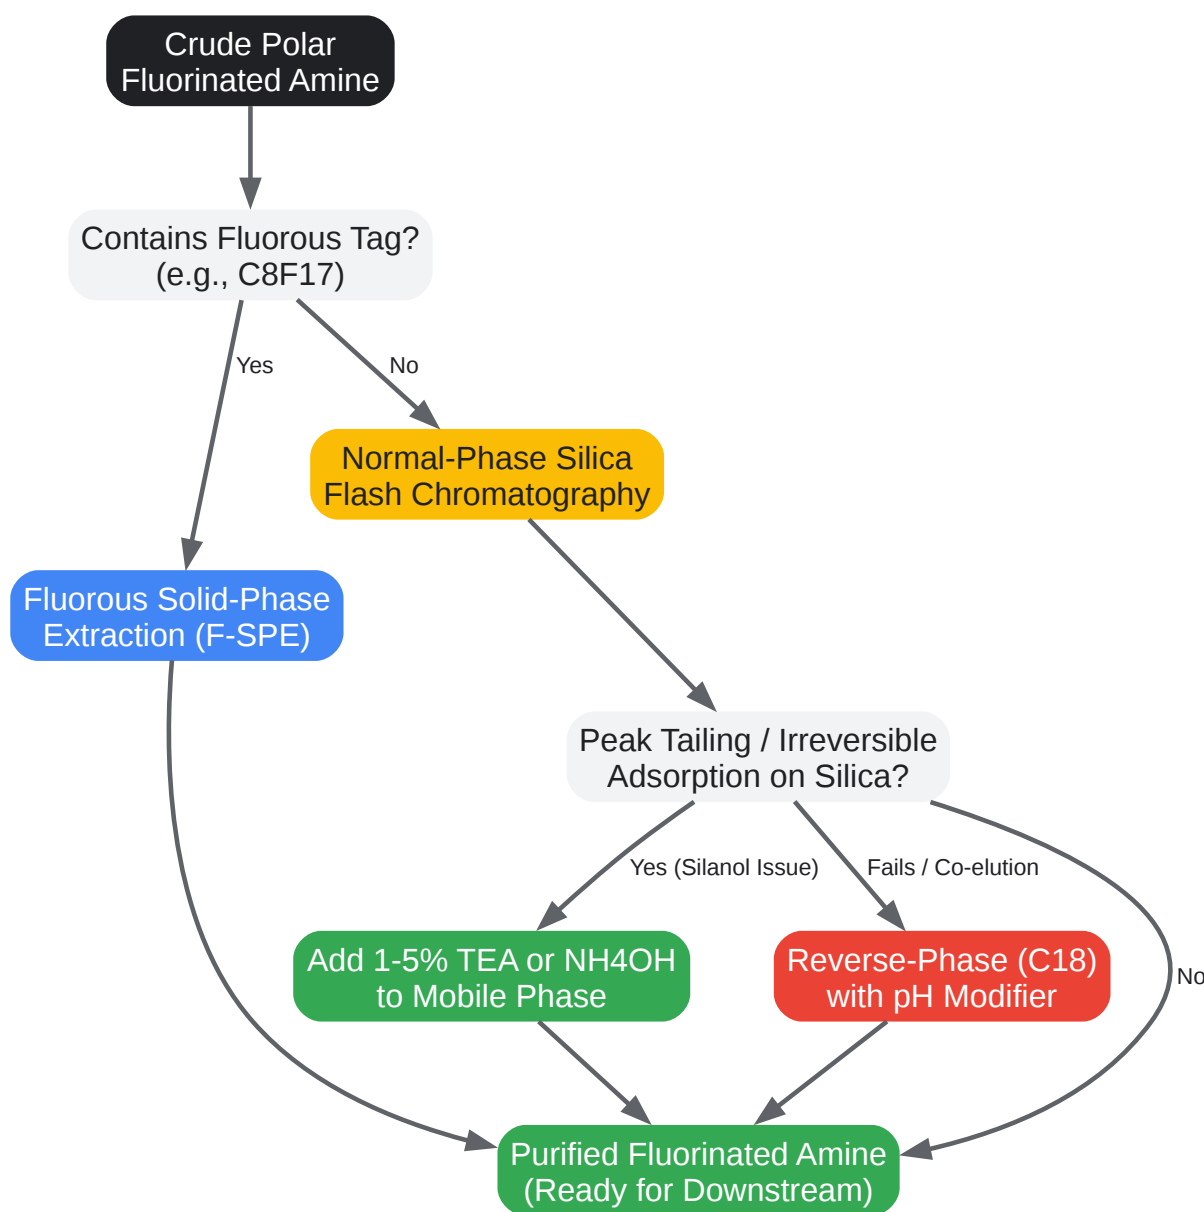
Crude Polar Fluorinated Amine

Contains Fluorous Tag? (e.g., C8F17)

Yes

No

Normal-Phase Silica Flash Chromatography

Fluorous Solid-Phase Extraction (F-SPE)

Peak Tailing / Irreversible Adsorption on Silica?

Yes (Silanol Issue)

Fails / Co-elution

No

Add 1-5% TEA or NH4OH to Mobile Phase

Reverse-Phase (C18) with pH Modifier

Purified Fluorinated Amine (Ready for Downstream)